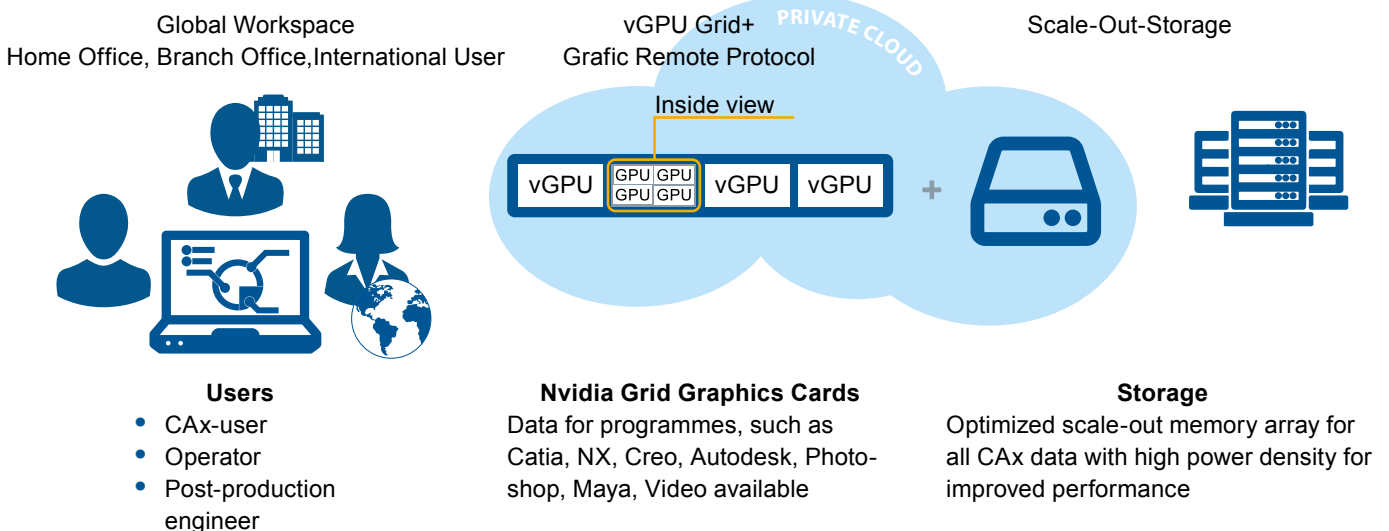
Global Workspace
Home Office, Branch Office,International User

vGPU Grid+
Grafic Remote Protocol

PRIVATE CLOUD

Scale-Out-Storage

Inside view

vGPU GPU GPU GPU GPU vGPU vGPU

+

**Users**
• CAx-user
• Operator
• Post-production engineer

**Nvidia Grid Graphics Cards**
Data for programmes, such as Catia, NX, Creo, Autodesk, Photoshop, Maya, Video available

**Storage**
Optimized scale-out memory array for all CAx data with high power density for improved performance